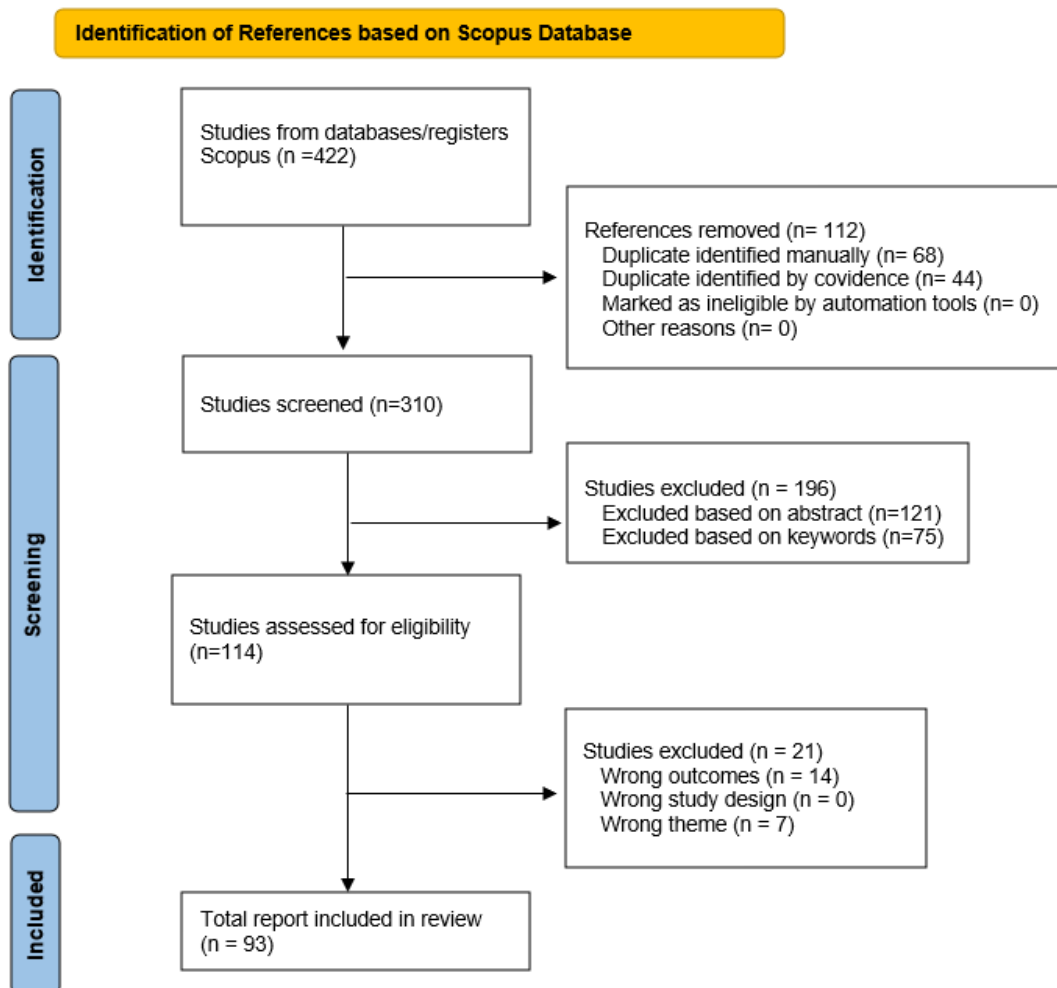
Identification of References based on Scopus Database

Identification

Studies from databases/registers Scopus (n =422)

References removed (n= 112)
Duplicate identified manually (n= 68)
Duplicate identified by covidence (n= 44)
Marked as ineligible by automation tools (n= 0)
Other reasons (n= 0)

Screening

Studies screened (n=310)

Studies excluded (n = 196)
Excluded based on abstract (n=121)
Excluded based on keywords (n=75)

Studies assessed for eligibility (n=114)

Studies excluded (n = 21)
Wrong outcomes (n = 14)
Wrong study design (n = 0)
Wrong theme (n = 7)

Included

Total report included in review (n = 93)